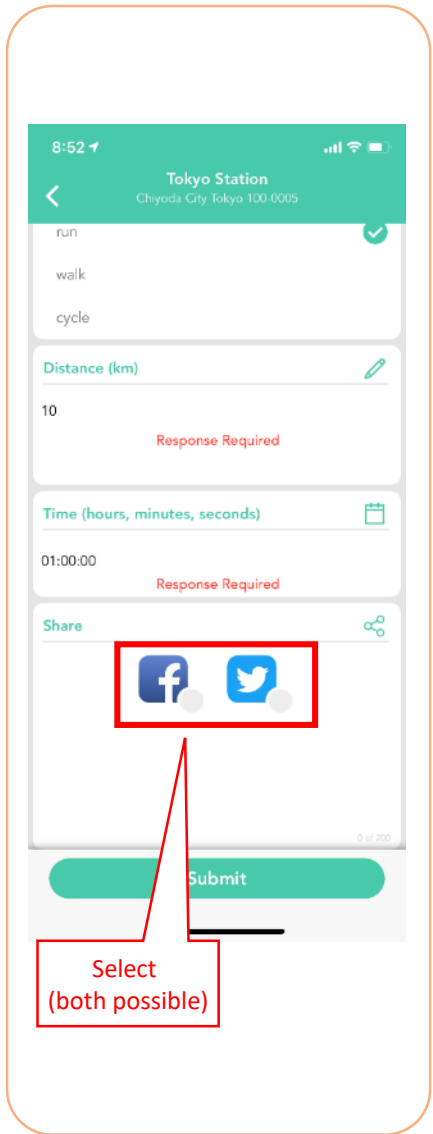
8:52

Tokyo Station
Chiyoda City Tokyo 100-0005

run

walk

cycle

Distance (km)

10

Response Required

Time (hours, minutes, seconds)

01:00:00

Response Required

Share

0 of 200

Submit

Select
(both possible)